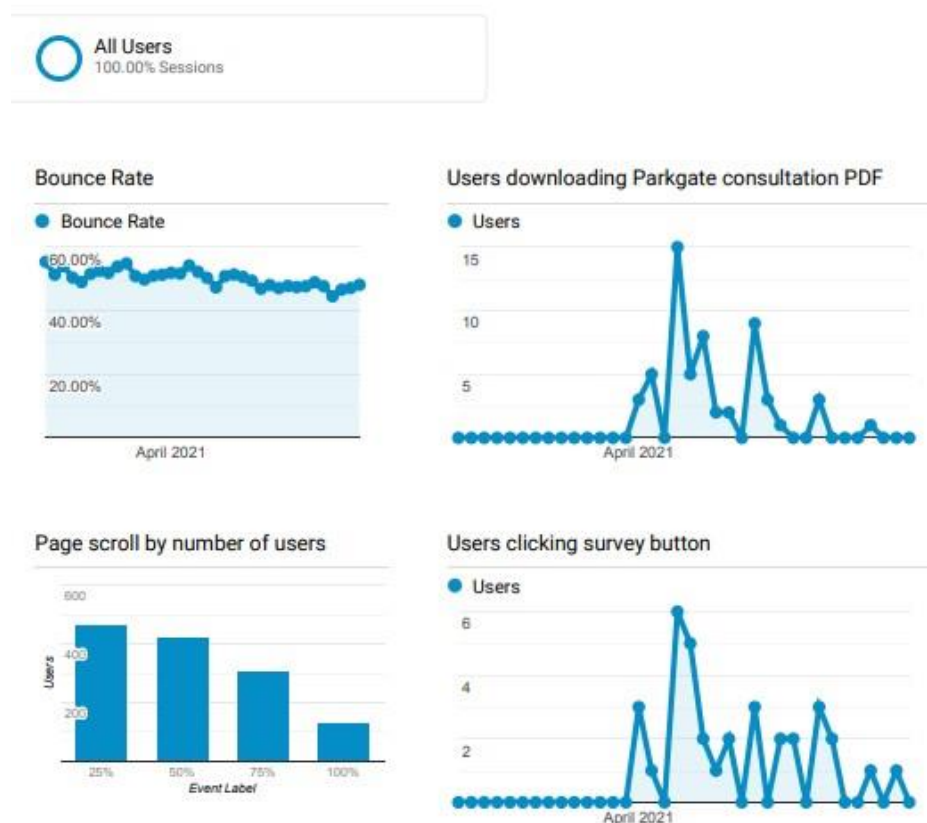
All Users
100.00% Sessions

Bounce Rate

Bounce Rate

60.00%

40.00%

20.00%

April 2021

Users downloading Parkgate consultation PDF

Users

15

10

5

April 2021

Page scroll by number of users

600

400

200

Users

25%

50%

75%

100%

Event Label

Users clicking survey button

Users

6

4

2

April 2021